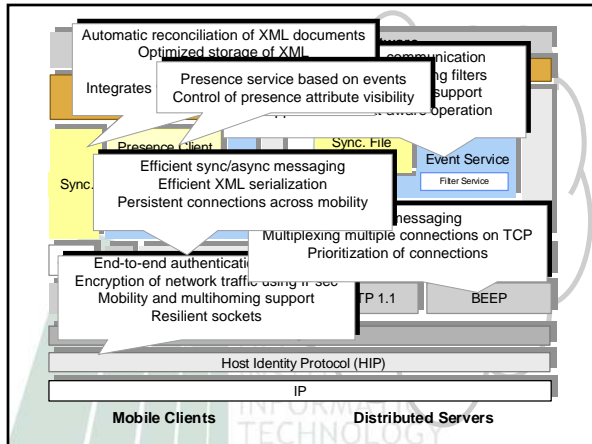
Automatic reconciliation of XML documents
Optimized storage of XML
Integrates

ware
communication
ng filters
support
aware operation

Presence service based on events
Control of presence attribute visibility

Presence Client

Sync. File

Sync.

Event Service

Filter Service

Efficient sync/async messaging
Efficient XML serialization
Persistent connections across mobility

messaging
Multiplexing multiple connections on TCP
Prioritization of connections

End-to-end authentication
Encryption of network traffic using IPsec
Mobility and multihoming support
Resilient sockets

TP 1.1

BEEP

Host Identity Protocol (HIP)

IP

Mobile Clients

Distributed Servers

INFORMATION TECHNOLOGY